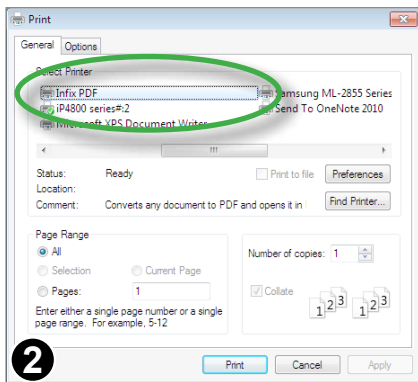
Print

General Options

Select Printer

Infix PDF
iP4800 series#:2
Microsoft XPS Document Writer
Samsung ML-2855 Series
Send To OneNote 2010

Status: Ready
Location:
Comment: Converts any document to PDF and opens it in

Print to file
Preferences
Find Printer...

Page Range
All
Selection
Current Page
Pages: 1

Enter either a single page number or a single page range. For example, 5-12

Number of copies: 1

Collate

1 2 3
1 2 3

2

Print Cancel Apply